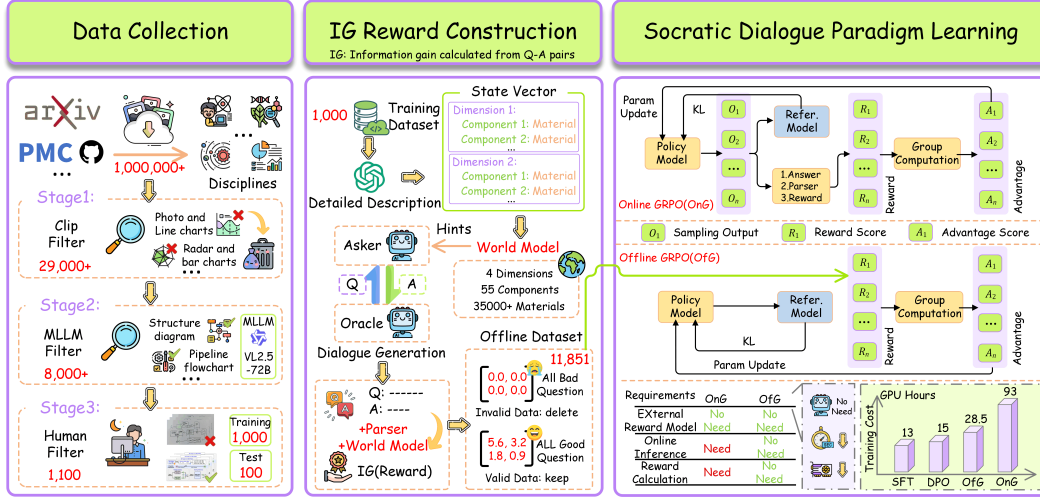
Data Collection

arXiv
PMC
...
1,000,000+
...
Disciplines

Stage1:
Clip Filter
29,000+
Photo and Line charts
Radar and bar charts
...

Stage2:
MLLM Filter
8,000+
Structure diagram
Pipeline flowchart
...
MLLM
VL2.5 -72B

Stage3:
Human Filter
1,100
Training
1,000
Test
100

IG Reward Construction
IG: Information gain calculated from Q-A pairs

1,000
Training Dataset
Detailed Description
State Vector
Dimension 1:
Component 1: Material
Component 2: Material
...
Dimension 2:
Component 1: Material
Component 2: Material
...
Hints
Asker
World Model
Q
A
Oracle
4 Dimensions
55 Components
35000+ Materials
Dialogue Generation
Offline Dataset
11,851
Q: ------
A: ----
+Parser
+World Model
IG(Reward)
0.0, 0.0
0.0, 0.0
All Bad Question
Invalid Data: delete
5.6, 3.2
1.8, 0.9
All Good Question
Valid Data: keep

Socratic Dialogue Paradigm Learning

Param Update
KL
Policy Model
$O_1$
$O_2$
...
$O_n$
Refer. Model
1.Answer
2.Parser
3.Reward
$R_1$
$R_2$
...
$R_n$
Reward
Group Computation
$A_1$
$A_2$
...
$A_n$
Advantage
Online GRPO(OnG)
$O_1$ Sampling Output
$R_1$ Reward Score
$A_1$ Advantage Score
Offline GRPO(OfG)
Policy Model
Refer. Model
KL
Param Update
$R_1$
$R_2$
...
$R_n$
Reward
Group Computation
$A_1$
$A_2$
...
$A_n$
Advantage

| Requirements | OnG | OfG |
|---|---|---|
| EXternal Reward Model | No Need | No Need |
| Online Inference | Need | No Need |
| Reward Calculation | Need | No Need |

No Need

GPU Hours
Training Cost
13
15
28.5
93
SFT
DPO
OfG
OnG